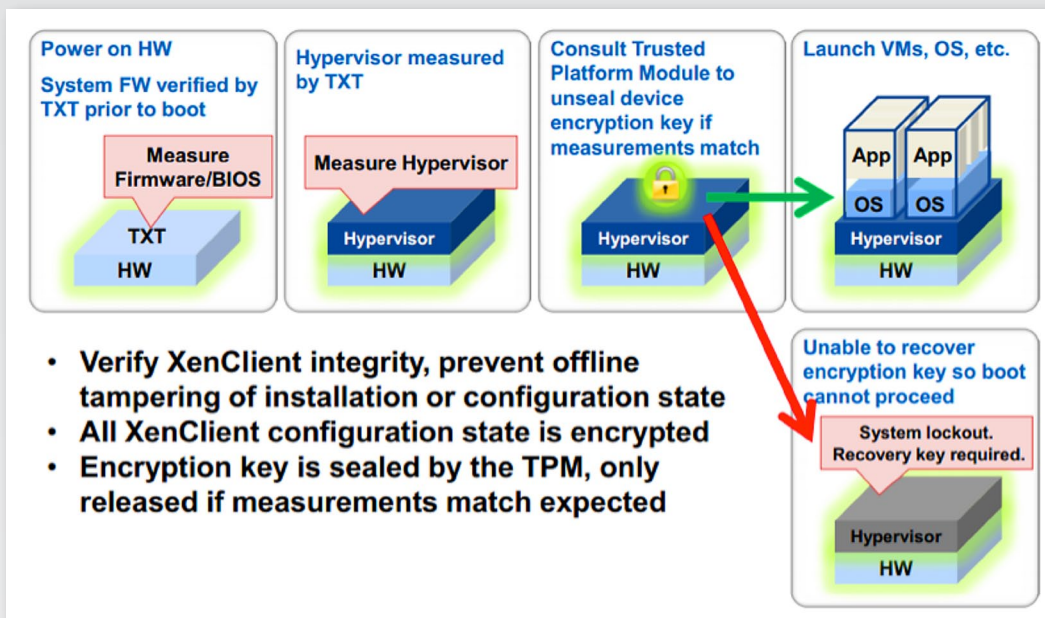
Power on HW

System FW verified by TXT prior to boot

Measure Firmware/BIOS

TXT

HW

Hypervisor measured by TXT

Measure Hypervisor

Hypervisor

HW

Consult Trusted Platform Module to unseal device encryption key if measurements match

Hypervisor

HW

Launch VMs, OS, etc.

App

App

OS

OS

Hypervisor

HW

Unable to recover encryption key so boot cannot proceed

System lockout. Recovery key required.

Hypervisor

HW

• Verify XenClient integrity, prevent offline tampering of installation or configuration state
• All XenClient configuration state is encrypted
• Encryption key is sealed by the TPM, only released if measurements match expected